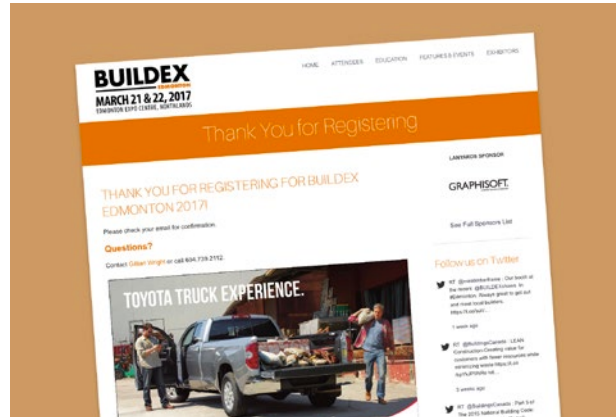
BUILDEX
EDMONTON
MARCH 21 & 22, 2017
EDMONTON EXPO CENTRE, NORTHLANDS

HOME ATTENDEES EDUCATION FEATURES & EVENTS EXHIBITORS

Thank You for Registering

THANK YOU FOR REGISTERING FOR BUILDEX EDMONTON 2017!

Please check your email for confirmation.

Questions?

Contact Gillian Wright or call 604.739.2112.

TOYOTA TRUCK EXPERIENCE.

LANYARDS SPONSOR

GRAPHISOFT.

See Full Sponsors List

Follow us on Twitter

RT @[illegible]: Our booth at the event, @BUILDEXshows. In #Edmonton. Always great to get out and meet local builders. https://t.co/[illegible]

1 week ago

RT @BuildingsCanada: LEAN Construction: Creating value for customers with fewer resources while minimizing waste https://t.co/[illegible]

3 weeks ago

RT @BuildingsCanada: Part 3 of The 2015 National Building Code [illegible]